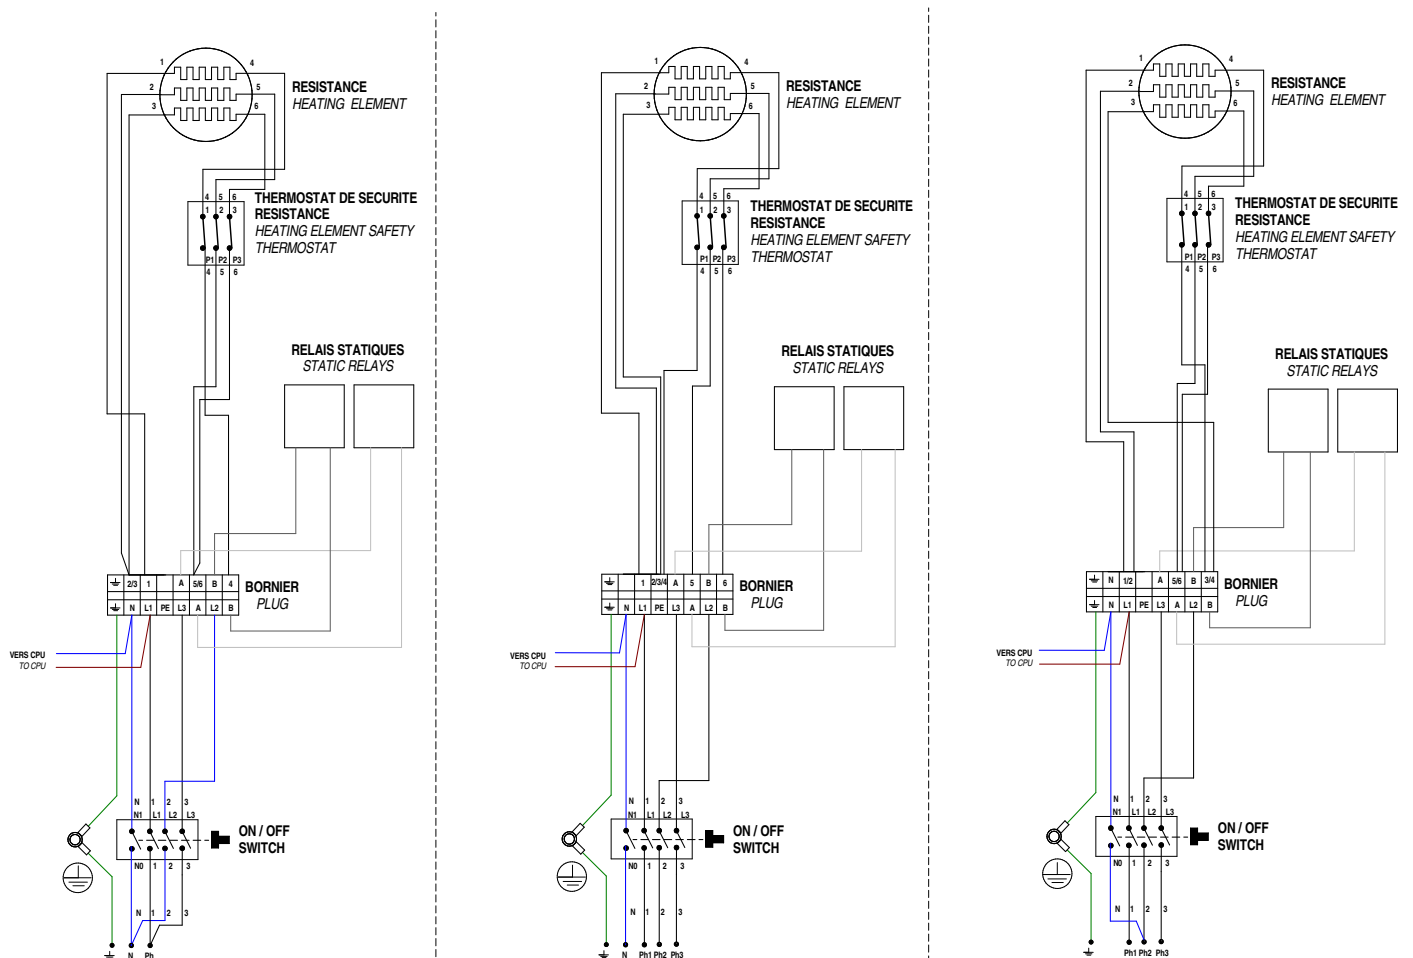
1 4
2 5
3 6
RESISTANCE
HEATING ELEMENT

4 5 6
1 2 3
P1 P2 P3
4 5 6
THERMOSTAT DE SECURITE RESISTANCE
HEATING ELEMENT SAFETY THERMOSTAT

RELAIS STATIQUES
STATIC RELAYS

2/3 1 A 5/6 B 4
N L1 PE L3 A L2 B
BORNIER
PLUG

VERS CPU
TO CPU

N 1 2 3
N1 L1 L2 L3
N0 1 2 3
ON / OFF SWITCH
N 1 2 3
N Ph

1 4
2 5
3 6
RESISTANCE
HEATING ELEMENT

4 5 6
1 2 3
P1 P2 P3
4 5 6
THERMOSTAT DE SECURITE RESISTANCE
HEATING ELEMENT SAFETY THERMOSTAT

RELAIS STATIQUES
STATIC RELAYS

1 2/3/4 A 5 B 6
N L1 PE L3 A L2 B
BORNIER
PLUG

VERS CPU
TO CPU

N 1 2 3
N1 L1 L2 L3
N0 1 2 3
ON / OFF SWITCH
N 1 2 3
N Ph1 Ph2 Ph3

1 4
2 5
3 6
RESISTANCE
HEATING ELEMENT

4 5 6
1 2 3
P1 P2 P3
4 5 6
THERMOSTAT DE SECURITE RESISTANCE
HEATING ELEMENT SAFETY THERMOSTAT

RELAIS STATIQUES
STATIC RELAYS

N 1/2 A 5/6 B 3/4
N L1 PE L3 A L2 B
BORNIER
PLUG

VERS CPU
TO CPU

N 1 2 3
N1 L1 L2 L3
N0 1 2 3
ON / OFF SWITCH
N 1 2 3
Ph1 Ph2 Ph3